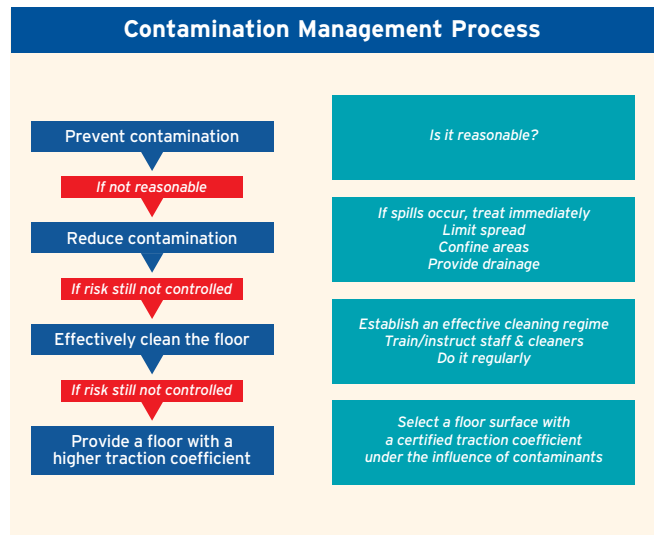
Contamination Management Process

Prevent contamination

If not reasonable

Reduce contamination

If risk still not controlled

Effectively clean the floor

If risk still not controlled

Provide a floor with a higher traction coefficient

Is it reasonable?

If spills occur, treat immediately
Limit spread
Confine areas
Provide drainage

Establish an effective cleaning regime
Train/instruct staff & cleaners
Do it regularly

Select a floor surface with a certified traction coefficient under the influence of contaminants